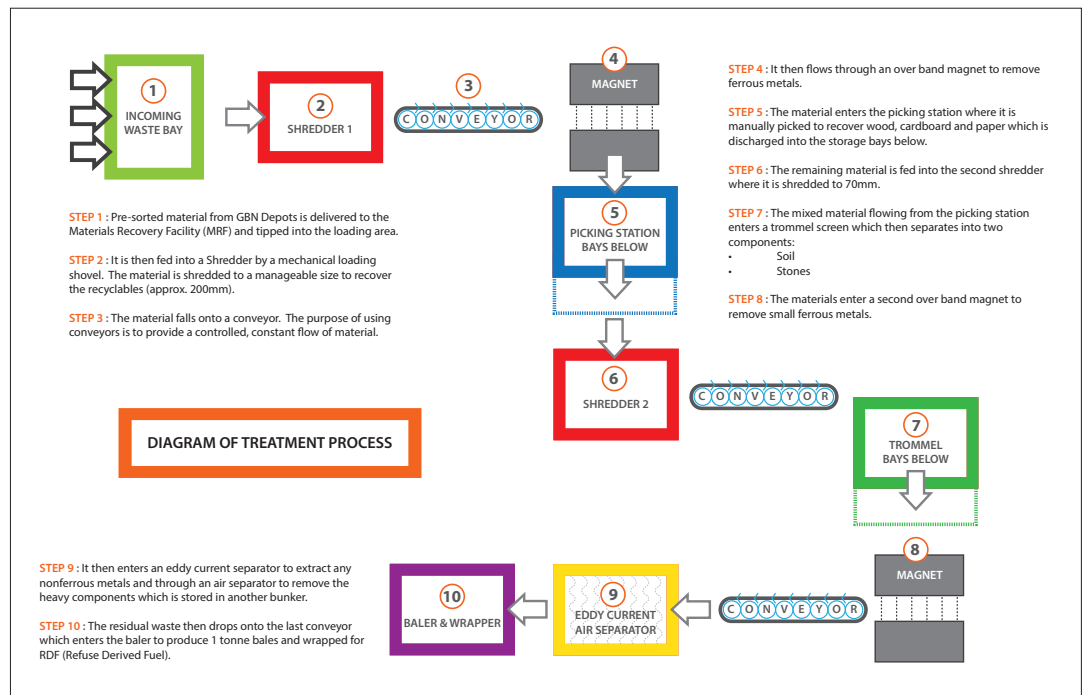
1
INCOMING WASTE BAY

2
SHREDDER 1

3
CONVEYOR

4
MAGNET

5
PICKING STATION BAYS BELOW

STEP 1 : Pre-sorted material from GBN Depots is delivered to the Materials Recovery Facility (MRF) and tipped into the loading area.

STEP 2 : It is then fed into a Shredder by a mechanical loading shovel. The material is shredded to a manageable size to recover the recyclables (approx. 200mm).

STEP 3 : The material falls onto a conveyor. The purpose of using conveyors is to provide a controlled, constant flow of material.

STEP 4 : It then flows through an over band magnet to remove ferrous metals.

STEP 5 : The material enters the picking station where it is manually picked to recover wood, cardboard and paper which is discharged into the storage bays below.

STEP 6 : The remaining material is fed into the second shredder where it is shredded to 70mm.

STEP 7 : The mixed material flowing from the picking station enters a trommel screen which then separates into two components:
• Soil
• Stones

STEP 8 : The materials enter a second over band magnet to remove small ferrous metals.

6
SHREDDER 2

CONVEYOR

DIAGRAM OF TREATMENT PROCESS

7
TROMMEL BAYS BELOW

8
MAGNET

STEP 9 : It then enters an eddy current separator to extract any nonferrous metals and through an air separator to remove the heavy components which is stored in another bunker.

STEP 10 : The residual waste then drops onto the last conveyor which enters the baler to produce 1 tonne bales and wrapped for RDF (Refuse Derived Fuel).

10
BALER & WRAPPER

9
EDDY CURRENT AIR SEPARATOR

CONVEYOR